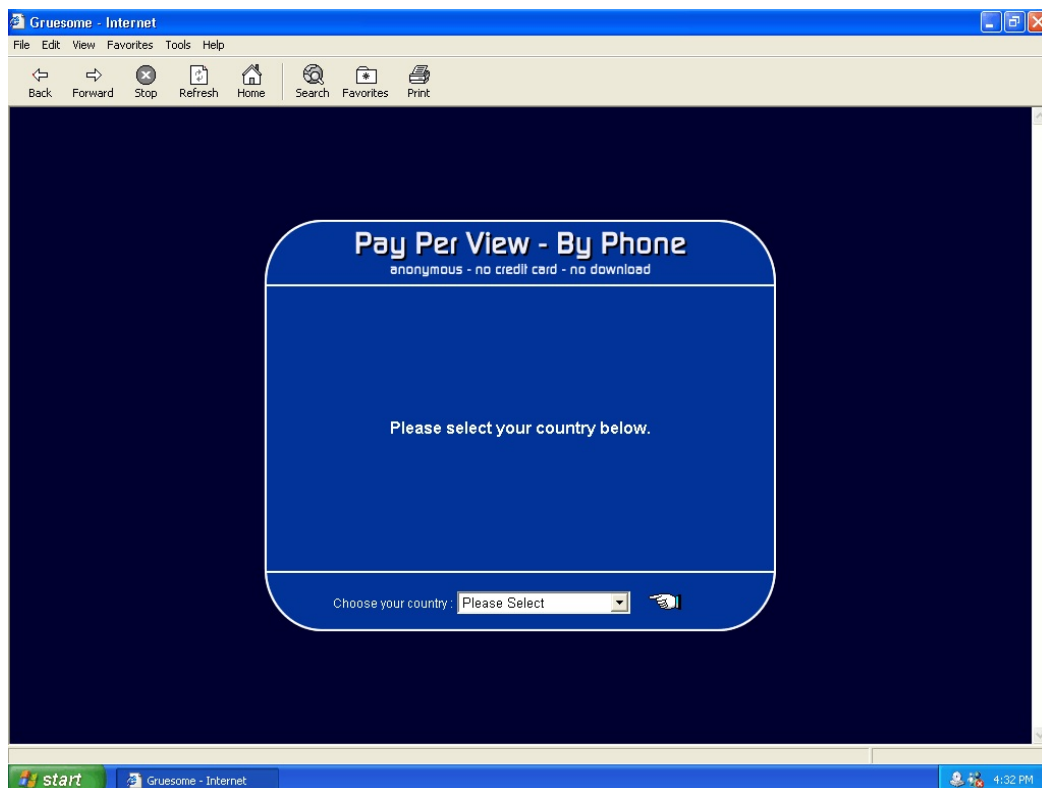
Gruesome - Internet

File Edit View Favorites Tools Help

Back Forward Stop Refresh Home Search Favorites Print

Pay Per View - By Phone
anonymous - no credit card - no download

Please select your country below.

Choose your country : Please Select

start Gruesome - Internet 4:32 PM